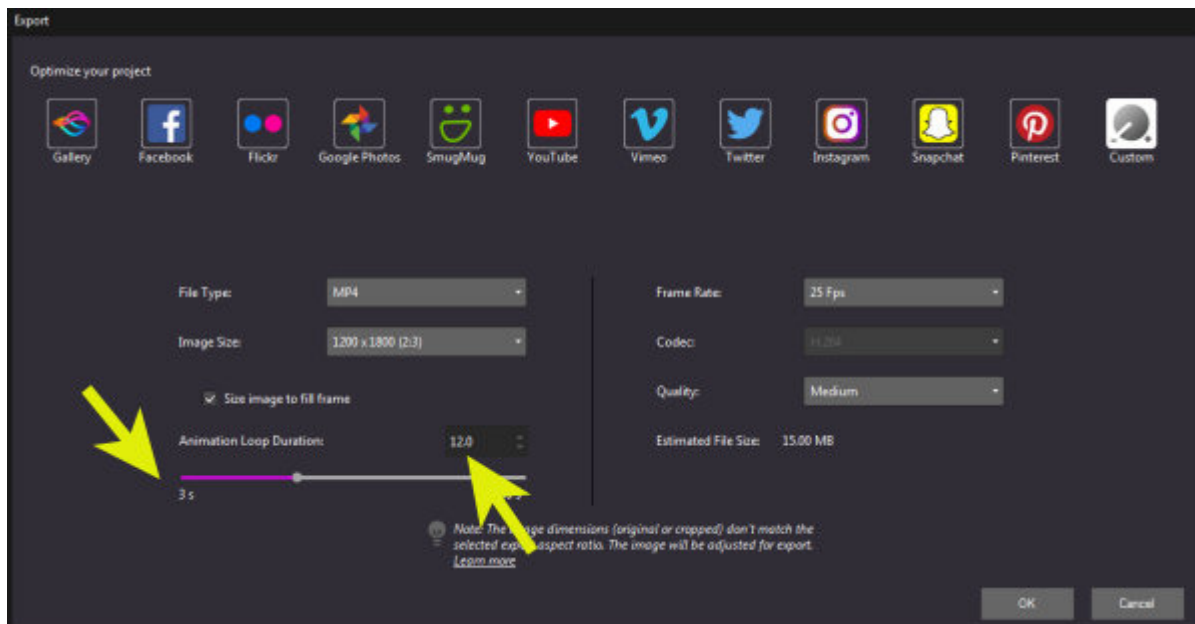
Export

Optimize your project

Gallery Facebook Flickr Google Photos SmugMug YouTube Vimeo Twitter Instagram Snapchat Pinterest Custom

File Type: MP4

Image Size: 1200 x 1800 (2:3)

Size image to fill frame

Animation Loop Duration: 12.0

3 s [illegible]

Frame Rate: 25 Fps

Codec: H.264

Quality: Medium

Estimated File Size: 15.00 MB

Note: The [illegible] image dimensions (original or cropped) don't match the selected exp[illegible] aspect ratio. The image will be adjusted for export. Learn more

OK Cancel